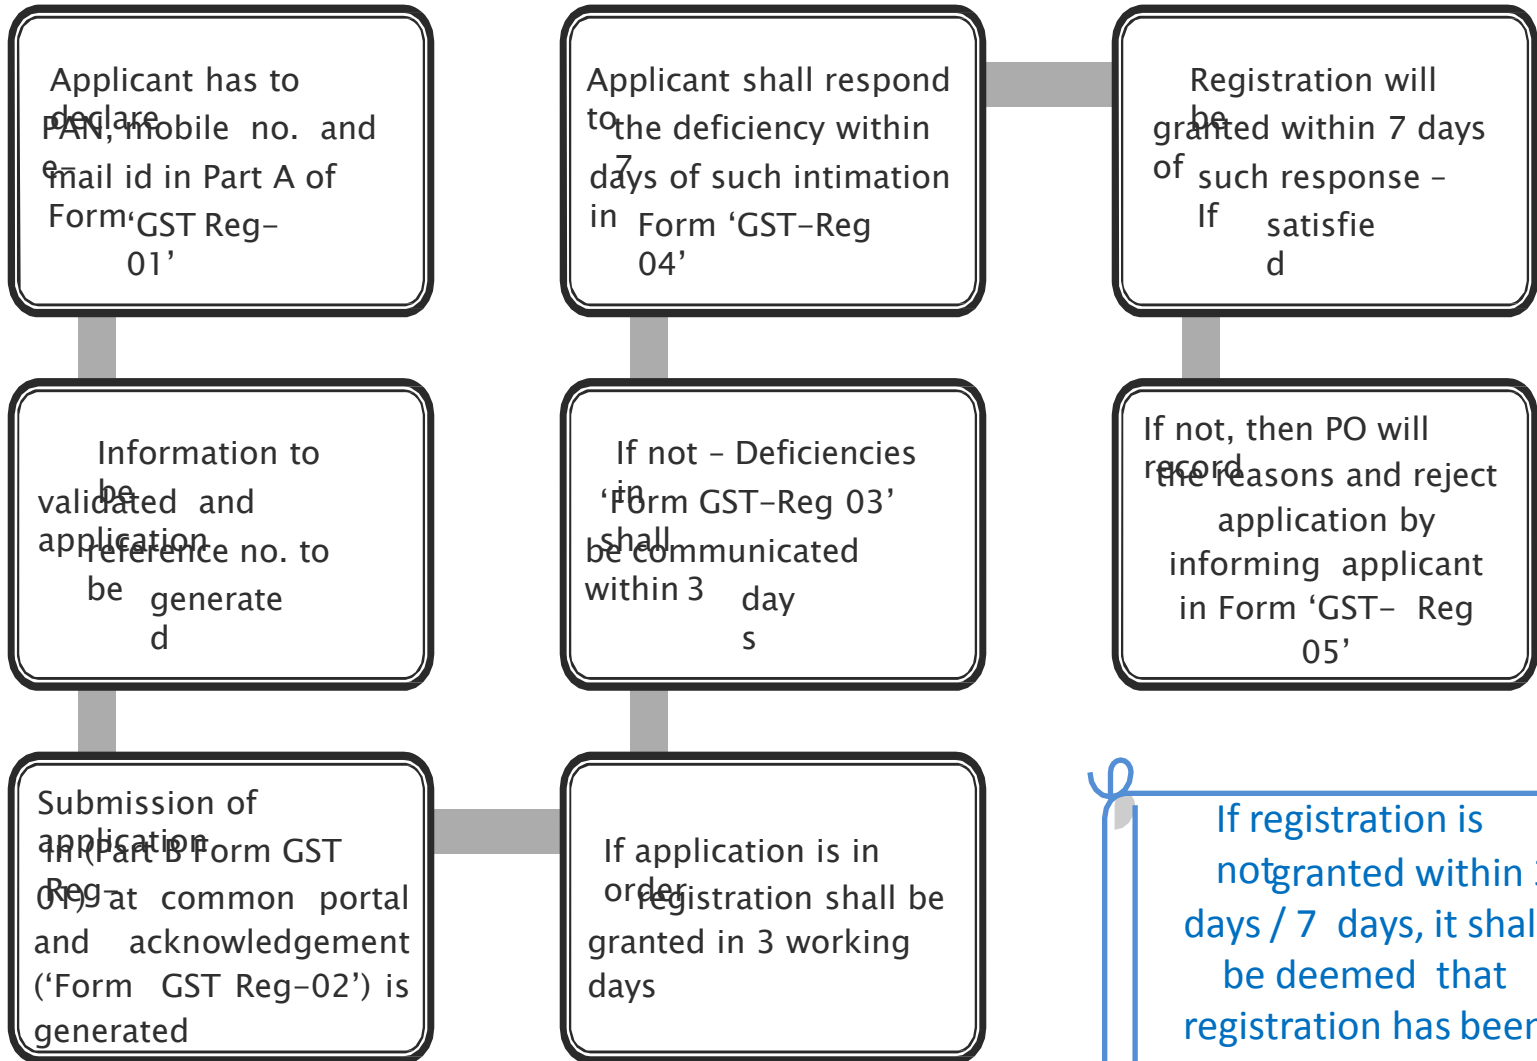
Applicant has to declare PAN, mobile no. and e-mail id in Part A of Form 'GST Reg-01'

Applicant shall respond to the deficiency within 7 days of such intimation in Form 'GST-Reg 04'

Registration will be granted within 7 days of such response - If satisfied

Information to be validated and application reference no. to be generated

If not - Deficiencies in 'Form GST-Reg 03' shall be communicated within 3 days

If not, then PO will record the reasons and reject application by informing applicant in Form 'GST- Reg 05'

Submission of application in (Part B Form GST Reg-01) at common portal and acknowledgement ('Form GST Reg-02') is generated

If application is in order registration shall be granted in 3 working days

If registration is not granted within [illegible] days / 7 days, it shal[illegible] be deemed that registration has bee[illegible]